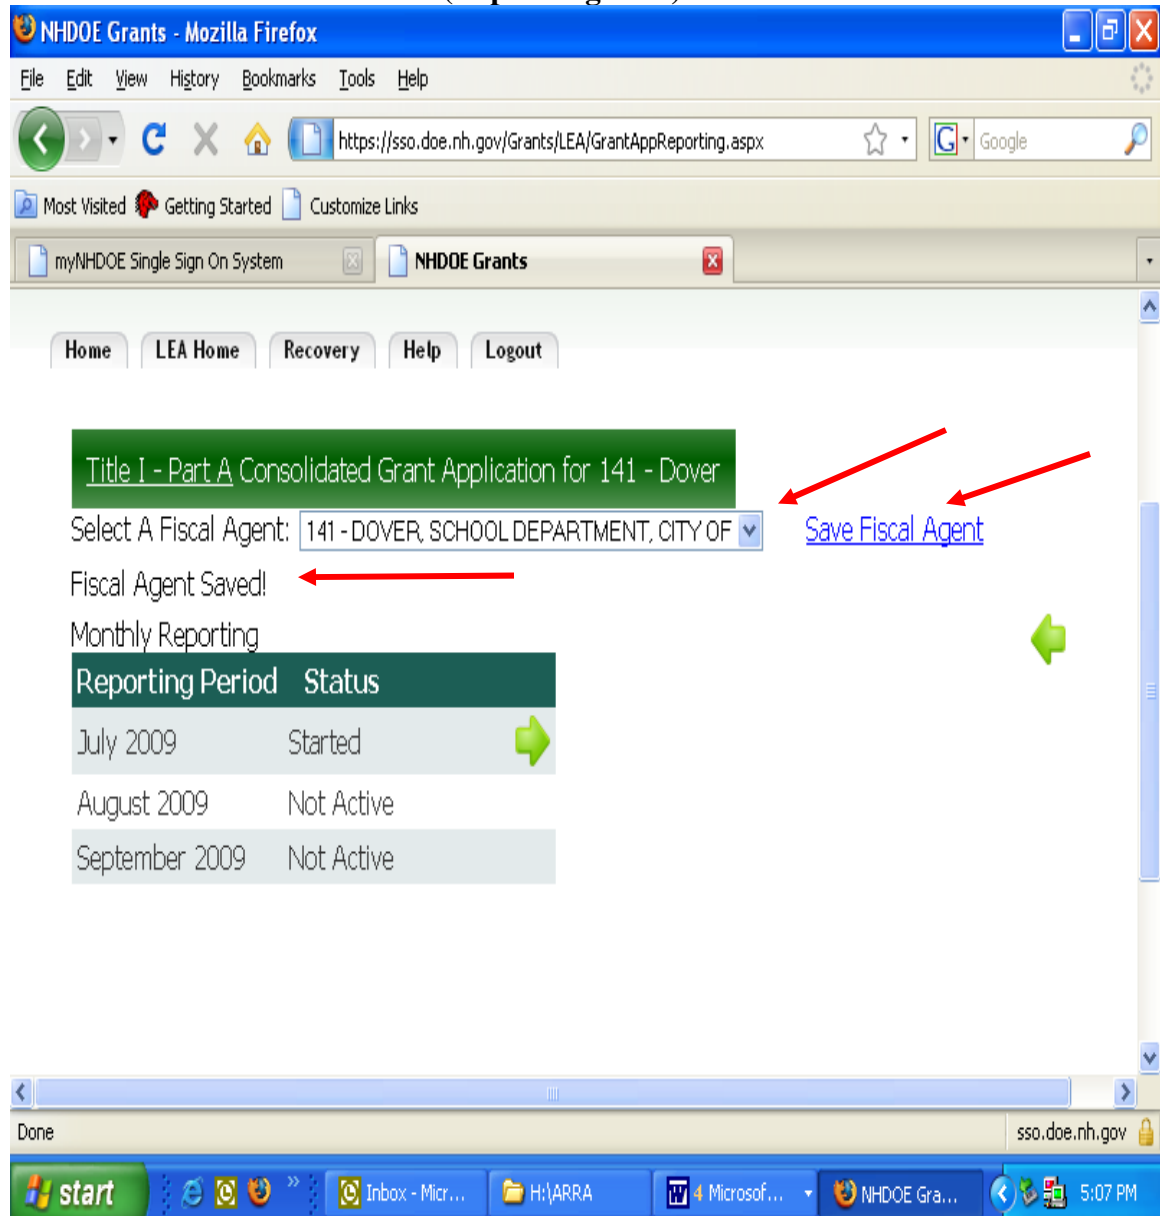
NHDOE Grants - Mozilla Firefox

File Edit View History Bookmarks Tools Help

https://sso.doe.nh.gov/Grants/LEA/GrantAppReporting.aspx

Google

Most Visited Getting Started Customize Links

myNHDOE Single Sign On System

NHDOE Grants

Home LEA Home Recovery Help Logout

Title I - Part A Consolidated Grant Application for 141 - Dover

Select A Fiscal Agent: 141 - DOVER, SCHOOL DEPARTMENT, CITY OF

Save Fiscal Agent

Fiscal Agent Saved!

Monthly Reporting

| Reporting Period | Status |
|---|---|
| July 2009 | Started |
| August 2009 | Not Active |
| September 2009 | Not Active |

Done

sso.doe.nh.gov

start

Inbox - Micr...

H:\ARRA

4 Microsof...

NHDOE Gra...

5:07 PM